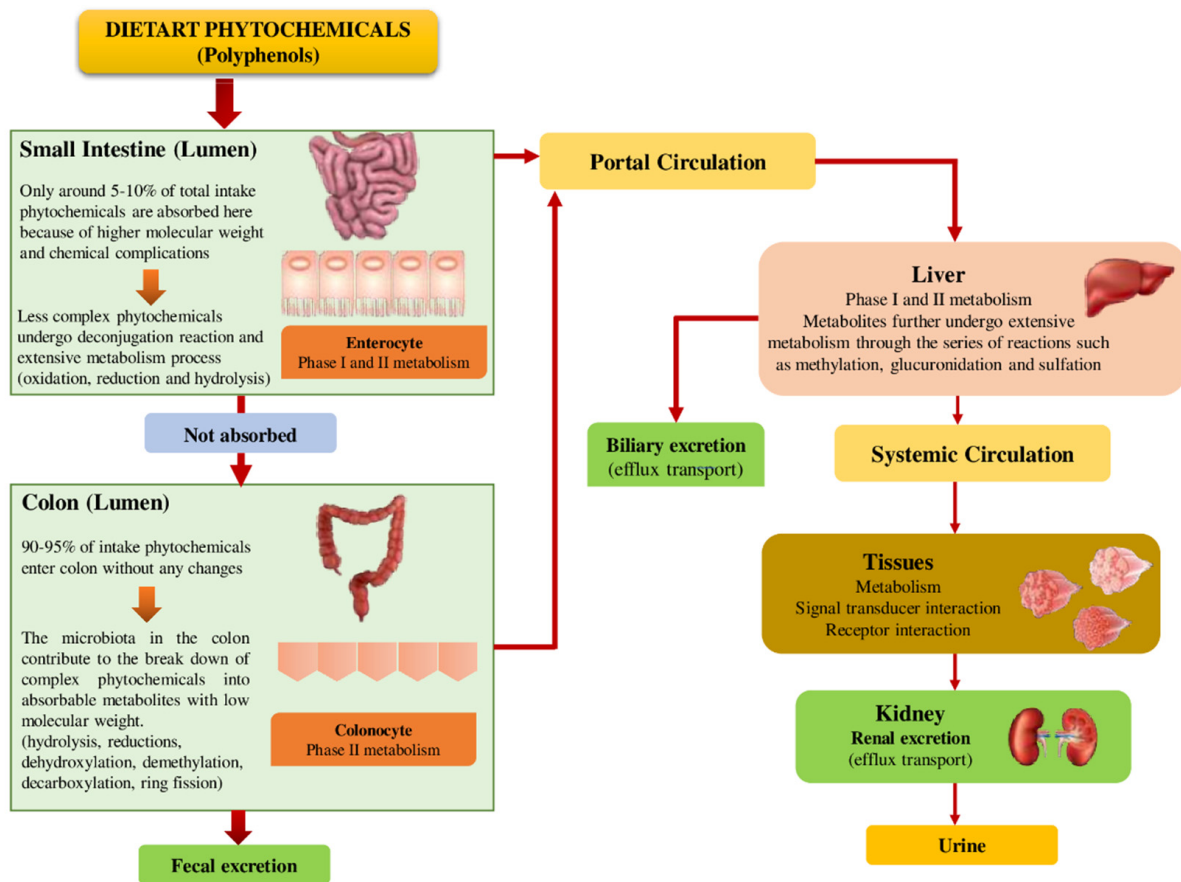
DIETART PHYTOCHEMICALS
(Polyphenols)

Small Intestine (Lumen)

Only around 5-10% of total intake phytochemicals are absorbed here because of higher molecular weight and chemical complications

Less complex phytochemicals undergo deconjugation reaction and extensive metabolism process (oxidation, reduction and hydrolysis)

Enterocyte
Phase I and II metabolism

Not absorbed

Colon (Lumen)

90-95% of intake phytochemicals enter colon without any changes

The microbiota in the colon contribute to the break down of complex phytochemicals into absorbable metabolites with low molecular weight. (hydrolysis, reductions, dehydroxylation, demethylation, decarboxylation, ring fission)

Colonocyte
Phase II metabolism

Fecal excretion

Portal Circulation

Liver
Phase I and II metabolism
Metabolites further undergo extensive metabolism through the series of reactions such as methylation, glucuronidation and sulfation

Biliary excretion
(efflux transport)

Systemic Circulation

Tissues
Metabolism
Signal transducer interaction
Receptor interaction

Kidney
Renal excretion
(efflux transport)

Urine